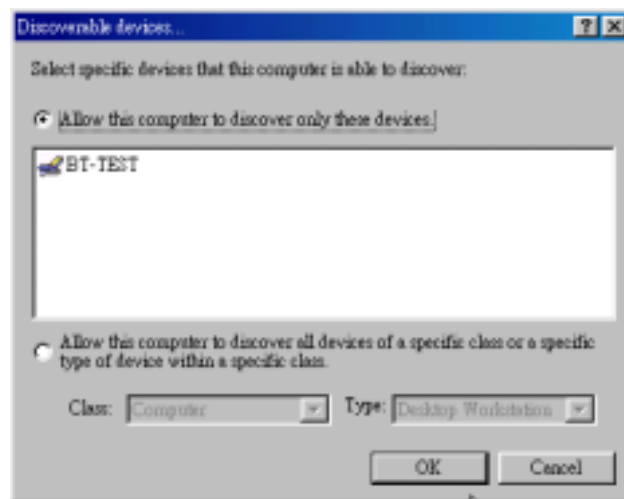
Discoverable devices...

?

X

Select specific devices that this computer is able to discover:

Allow this computer to discover only these devices.

BT-TEST

Allow this computer to discover all devices of a specific class or a specific type of device within a specific class.

Class: Computer

Type: Desktop Workstation

OK

Cancel